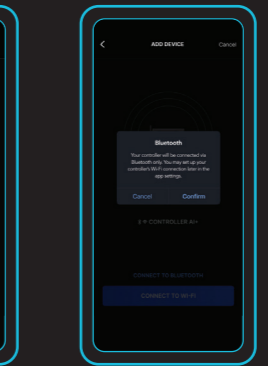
<
ADD DEVICE
Cancel

Bluetooth
Your controller will be connected via Bluetooth only. You may set up your controller's Wi-Fi connection later in the app settings.
Cancel
Confirm

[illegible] CONTROLLER AI+

CONNECT TO BLUETOOTH

CONNECT TO WI-FI